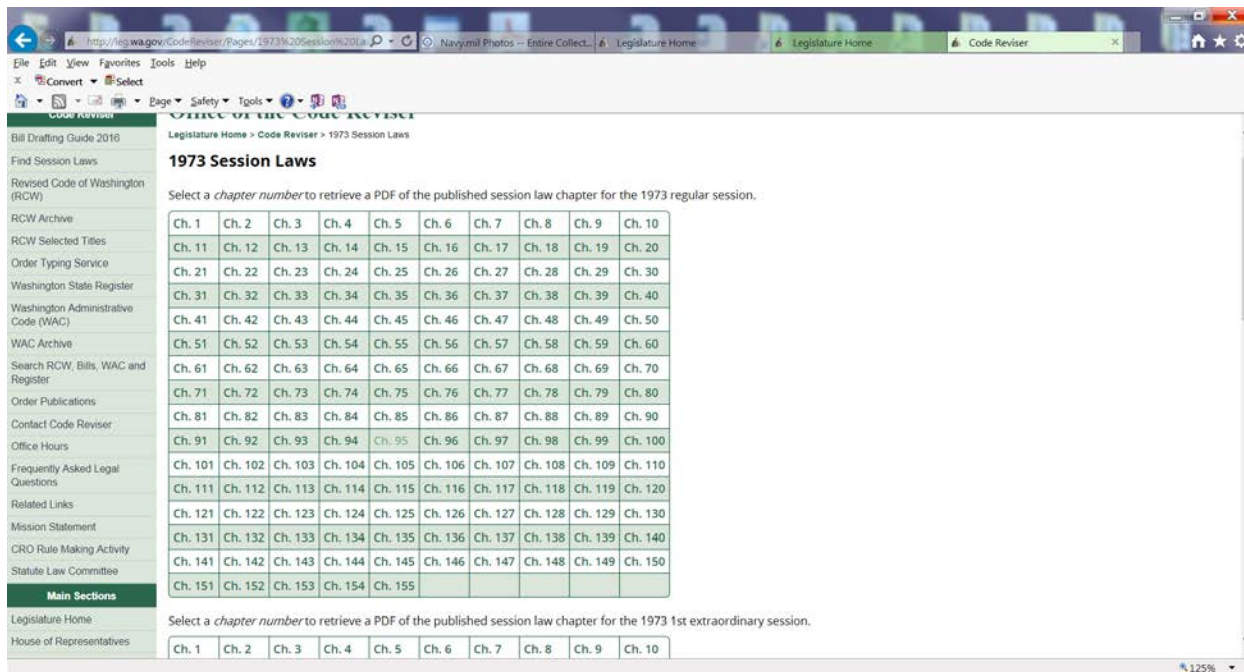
http://leg.wa.gov/CodeReviser/Pages/1973%20Session%20La
Navy.mil Photos -- Entire Collect... Legislature Home Legislature Home Code Reviser

File Edit View Favorites Tools Help
Convert Select
Page Safety Tools

Code Reviser
Bill Drafting Guide 2016
Find Session Laws
Revised Code of Washington (RCW)
RCW Archive
RCW Selected Titles
Order Typing Service
Washington State Register
Washington Administrative Code (WAC)
WAC Archive
Search RCW, Bills, WAC and Register
Order Publications
Contact Code Reviser
Office Hours
Frequently Asked Legal Questions
Related Links
Mission Statement
CRO Rule Making Activity
Statute Law Committee
Main Sections
Legislature Home
House of Representatives

Office of the Code Reviser

Legislature Home > Code Reviser > 1973 Session Laws

1973 Session Laws

Select a chapter number to retrieve a PDF of the published session law chapter for the 1973 regular session.

| Ch. 1 | Ch. 2 | Ch. 3 | Ch. 4 | Ch. 5 | Ch. 6 | Ch. 7 | Ch. 8 | Ch. 9 | Ch. 10 |
|---|---|---|---|---|---|---|---|---|---|
| Ch. 11 | Ch. 12 | Ch. 13 | Ch. 14 | Ch. 15 | Ch. 16 | Ch. 17 | Ch. 18 | Ch. 19 | Ch. 20 |
| Ch. 21 | Ch. 22 | Ch. 23 | Ch. 24 | Ch. 25 | Ch. 26 | Ch. 27 | Ch. 28 | Ch. 29 | Ch. 30 |
| Ch. 31 | Ch. 32 | Ch. 33 | Ch. 34 | Ch. 35 | Ch. 36 | Ch. 37 | Ch. 38 | Ch. 39 | Ch. 40 |
| Ch. 41 | Ch. 42 | Ch. 43 | Ch. 44 | Ch. 45 | Ch. 46 | Ch. 47 | Ch. 48 | Ch. 49 | Ch. 50 |
| Ch. 51 | Ch. 52 | Ch. 53 | Ch. 54 | Ch. 55 | Ch. 56 | Ch. 57 | Ch. 58 | Ch. 59 | Ch. 60 |
| Ch. 61 | Ch. 62 | Ch. 63 | Ch. 64 | Ch. 65 | Ch. 66 | Ch. 67 | Ch. 68 | Ch. 69 | Ch. 70 |
| Ch. 71 | Ch. 72 | Ch. 73 | Ch. 74 | Ch. 75 | Ch. 76 | Ch. 77 | Ch. 78 | Ch. 79 | Ch. 80 |
| Ch. 81 | Ch. 82 | Ch. 83 | Ch. 84 | Ch. 85 | Ch. 86 | Ch. 87 | Ch. 88 | Ch. 89 | Ch. 90 |
| Ch. 91 | Ch. 92 | Ch. 93 | Ch. 94 | Ch. 95 | Ch. 96 | Ch. 97 | Ch. 98 | Ch. 99 | Ch. 100 |
| Ch. 101 | Ch. 102 | Ch. 103 | Ch. 104 | Ch. 105 | Ch. 106 | Ch. 107 | Ch. 108 | Ch. 109 | Ch. 110 |
| Ch. 111 | Ch. 112 | Ch. 113 | Ch. 114 | Ch. 115 | Ch. 116 | Ch. 117 | Ch. 118 | Ch. 119 | Ch. 120 |
| Ch. 121 | Ch. 122 | Ch. 123 | Ch. 124 | Ch. 125 | Ch. 126 | Ch. 127 | Ch. 128 | Ch. 129 | Ch. 130 |
| Ch. 131 | Ch. 132 | Ch. 133 | Ch. 134 | Ch. 135 | Ch. 136 | Ch. 137 | Ch. 138 | Ch. 139 | Ch. 140 |
| Ch. 141 | Ch. 142 | Ch. 143 | Ch. 144 | Ch. 145 | Ch. 146 | Ch. 147 | Ch. 148 | Ch. 149 | Ch. 150 |
| Ch. 151 | Ch. 152 | Ch. 153 | Ch. 154 | Ch. 155 | | | | | |

Select a chapter number to retrieve a PDF of the published session law chapter for the 1973 1st extraordinary session.

| Ch. 1 | Ch. 2 | Ch. 3 | Ch. 4 | Ch. 5 | Ch. 6 | Ch. 7 | Ch. 8 | Ch. 9 | Ch. 10 |
|---|---|---|---|---|---|---|---|---|---|

125%